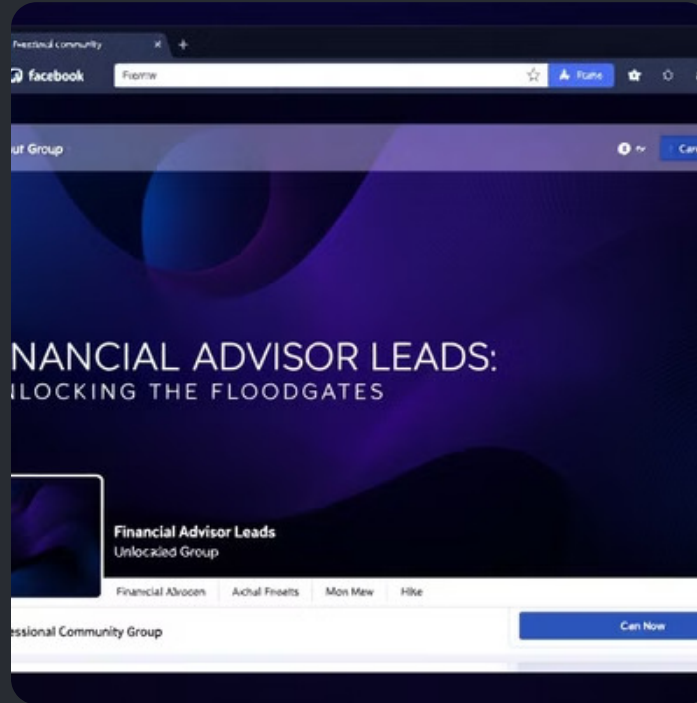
Fesslonal community
facebook
Fromw
Flathe
ut Group
Car
NANCIAL ADVISOR LEADS:
LOCKING THE FLOODGATES
Financial Advisor Leads
Unlocaled Group
Financial Abvocen
Achal Fneelts
Mon Mew
Hlke
essional Community Group
Can Now